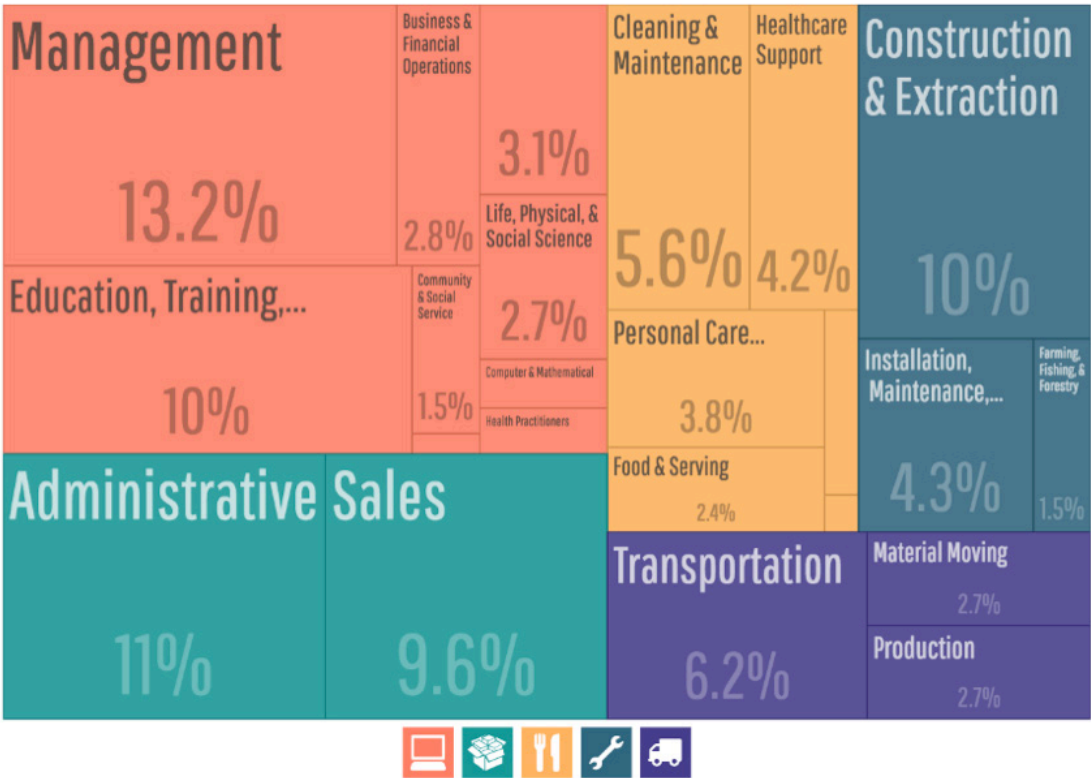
Management

13.2%

Business & Financial Operations

2.8%

3.1%

Life, Physical, & Social Science

2.7%

Computer & Mathematical

Health Practitioners

Education, Training,...

10%

Community & Social Service

1.5%

Cleaning & Maintenance

5.6%

Healthcare Support

4.2%

Personal Care...

3.8%

Food & Serving

2.4%

Construction & Extraction

10%

Installation, Maintenance,...

4.3%

Farming, Fishing, & Forestry

1.5%

Administrative

11%

Sales

9.6%

Transportation

6.2%

Material Moving

2.7%

Production

2.7%